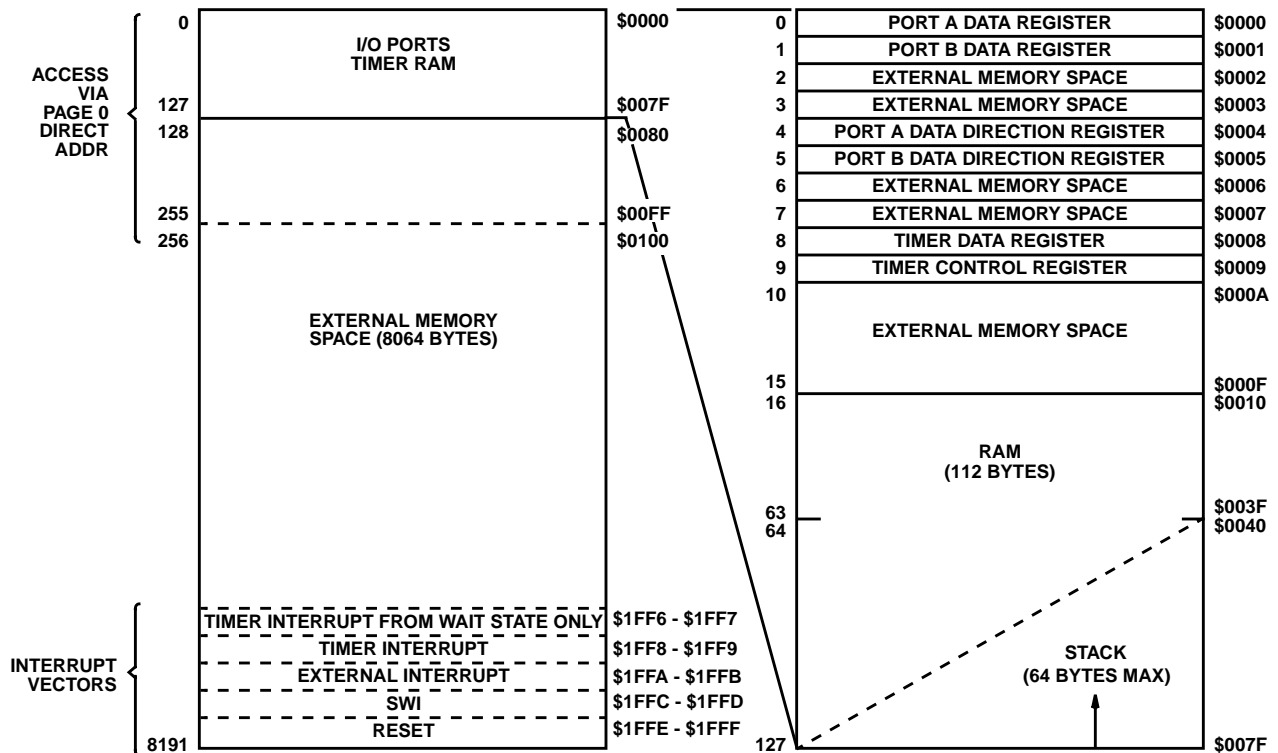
ACCESS VIA PAGE 0 DIRECT ADDR

0 I/O PORTS TIMER RAM $0000
127 $007F
128 $0080
255 $00FF
256 $0100

EXTERNAL MEMORY SPACE (8064 BYTES)

INTERRUPT VECTORS

TIMER INTERRUPT FROM WAIT STATE ONLY $1FF6 - $1FF7
TIMER INTERRUPT $1FF8 - $1FF9
EXTERNAL INTERRUPT $1FFA - $1FFB
SWI $1FFC - $1FFD
8191 RESET $1FFE - $1FFF

| | | |
|---|---|---|
| 0 | PORT A DATA REGISTER | \$0000 |
| 1 | PORT B DATA REGISTER | \$0001 |
| 2 | EXTERNAL MEMORY SPACE | \$0002 |
| 3 | EXTERNAL MEMORY SPACE | \$0003 |
| 4 | PORT A DATA DIRECTION REGISTER | \$0004 |
| 5 | PORT B DATA DIRECTION REGISTER | \$0005 |
| 6 | EXTERNAL MEMORY SPACE | \$0006 |
| 7 | EXTERNAL MEMORY SPACE | \$0007 |
| 8 | TIMER DATA REGISTER | \$0008 |
| 9 | TIMER CONTROL REGISTER | \$0009 |

10 $000A
EXTERNAL MEMORY SPACE
15 $000F
16 $0010
RAM (112 BYTES)
63 $003F
64 $0040
STACK (64 BYTES MAX)
127 $007F